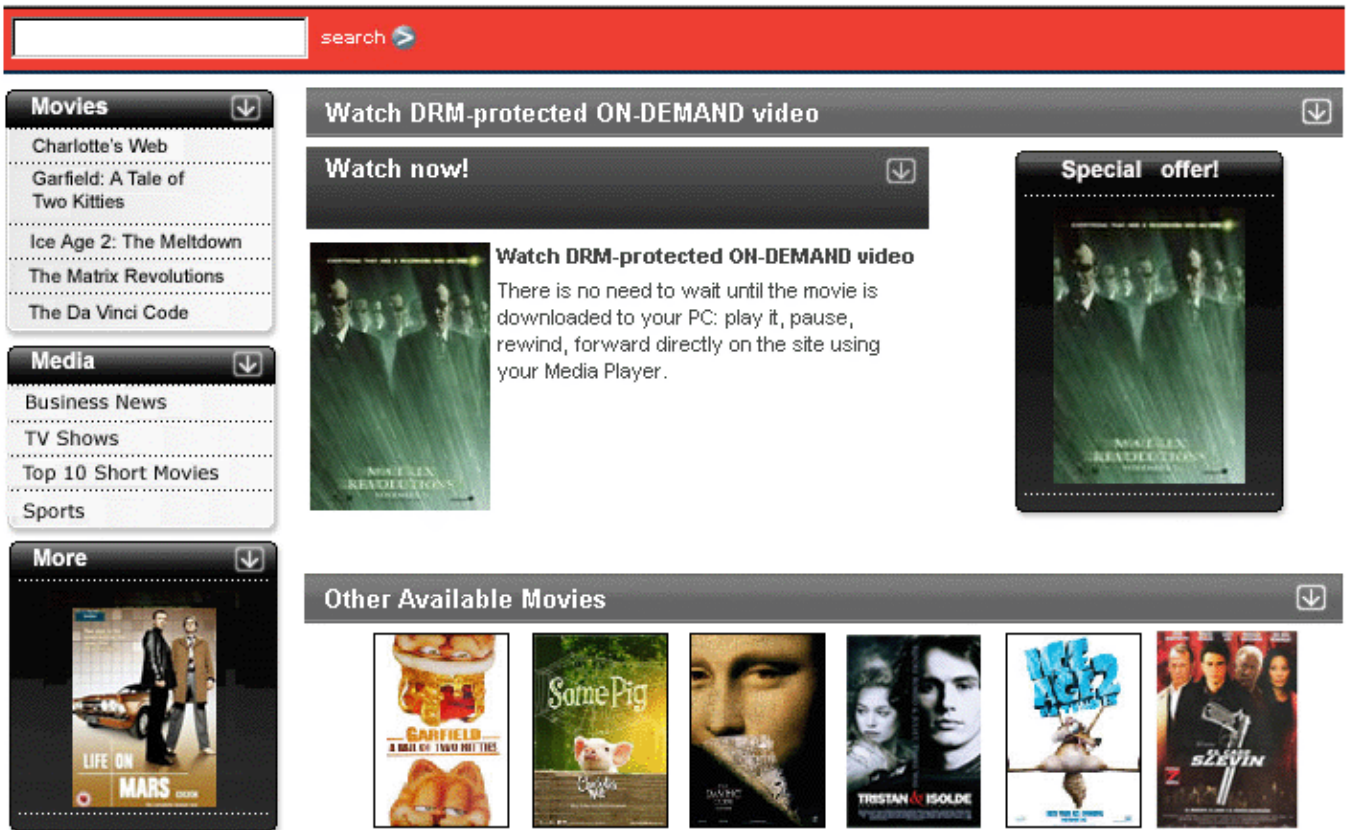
search

Movies
Charlotte's Web
Garfield: A Tale of Two Kitties
Ice Age 2: The Meltdown
The Matrix Revolutions
The Da Vinci Code

Media
Business News
TV Shows
Top 10 Short Movies
Sports

More
LIFE ON MARS

Watch DRM-protected ON-DEMAND video

Watch now!

Watch DRM-protected ON-DEMAND video
There is no need to wait until the movie is downloaded to your PC: play it, pause, rewind, forward directly on the site using your Media Player.

Special offer!

Other Available Movies
GARFIELD A TAIL OF TWO KITTIES
Some Pig
TRISTAN & ISOLDE
ICE AGE 2
SLEVIN